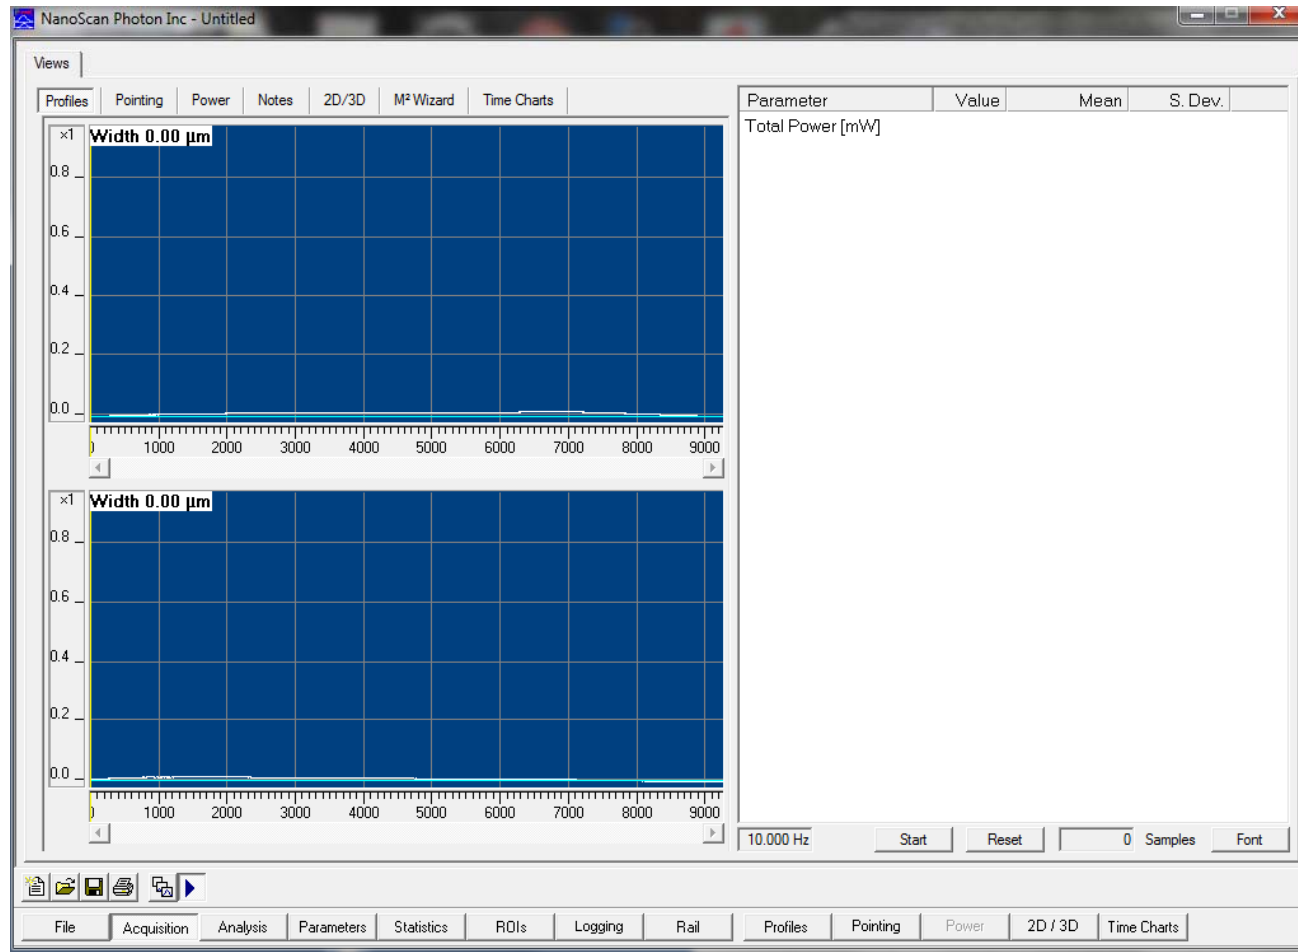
NanoScan Photon Inc - Untitled

Views

Profiles | Pointing | Power | Notes | 2D/3D | M² Wizard | Time Charts

×1 Width 0.00 µm

0.8
0.6
0.4
0.2
0.0

0 1000 2000 3000 4000 5000 6000 7000 8000 9000

×1 Width 0.00 µm

0.8
0.6
0.4
0.2
0.0

0 1000 2000 3000 4000 5000 6000 7000 8000 9000

| Parameter | Value | Mean | S. Dev. |
|---|---|---|---|
| Total Power [mW] | | | |

10.000 Hz Start Reset 0 Samples Font

File | Acquisition | Analysis | Parameters | Statistics | ROIs | Logging | Rail | Profiles | Pointing | Power | 2D / 3D | Time Charts